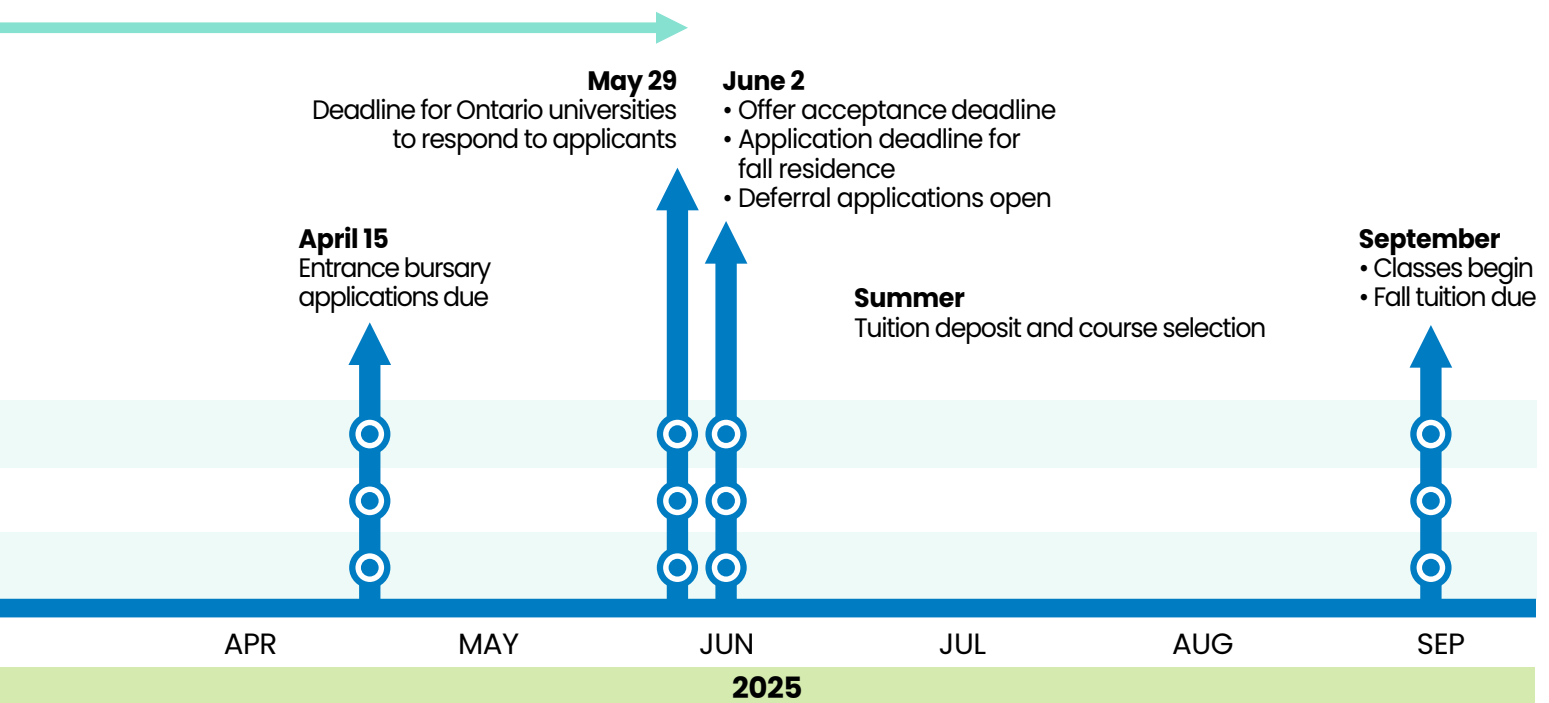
May 29
Deadline for Ontario universities to respond to applicants

June 2
• Offer acceptance deadline
• Application deadline for fall residence
• Deferral applications open

April 15
Entrance bursary applications due

September
• Classes begin
• Fall tuition due

Summer
Tuition deposit and course selection

APR MAY JUN JUL AUG SEP

2025